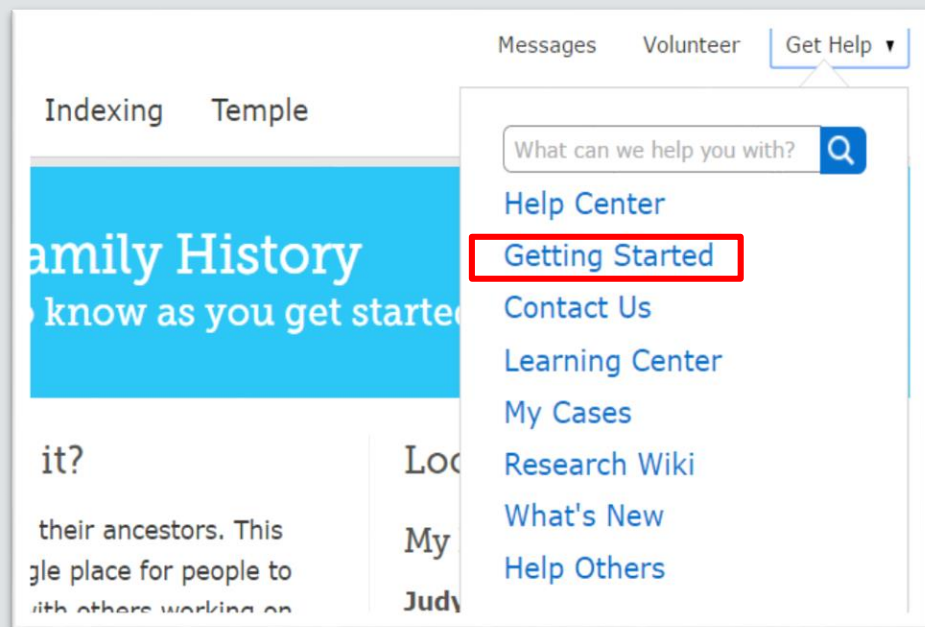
Messages Volunteer Get Help ▾

Indexing Temple

What can we help you with?

Help Center
Getting Started
Contact Us
Learning Center
My Cases
Research Wiki
What's New
Help Others

amily History
know as you get starte

it?

their ancestors. This
gle place for people to
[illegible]

Loc

My

Judy